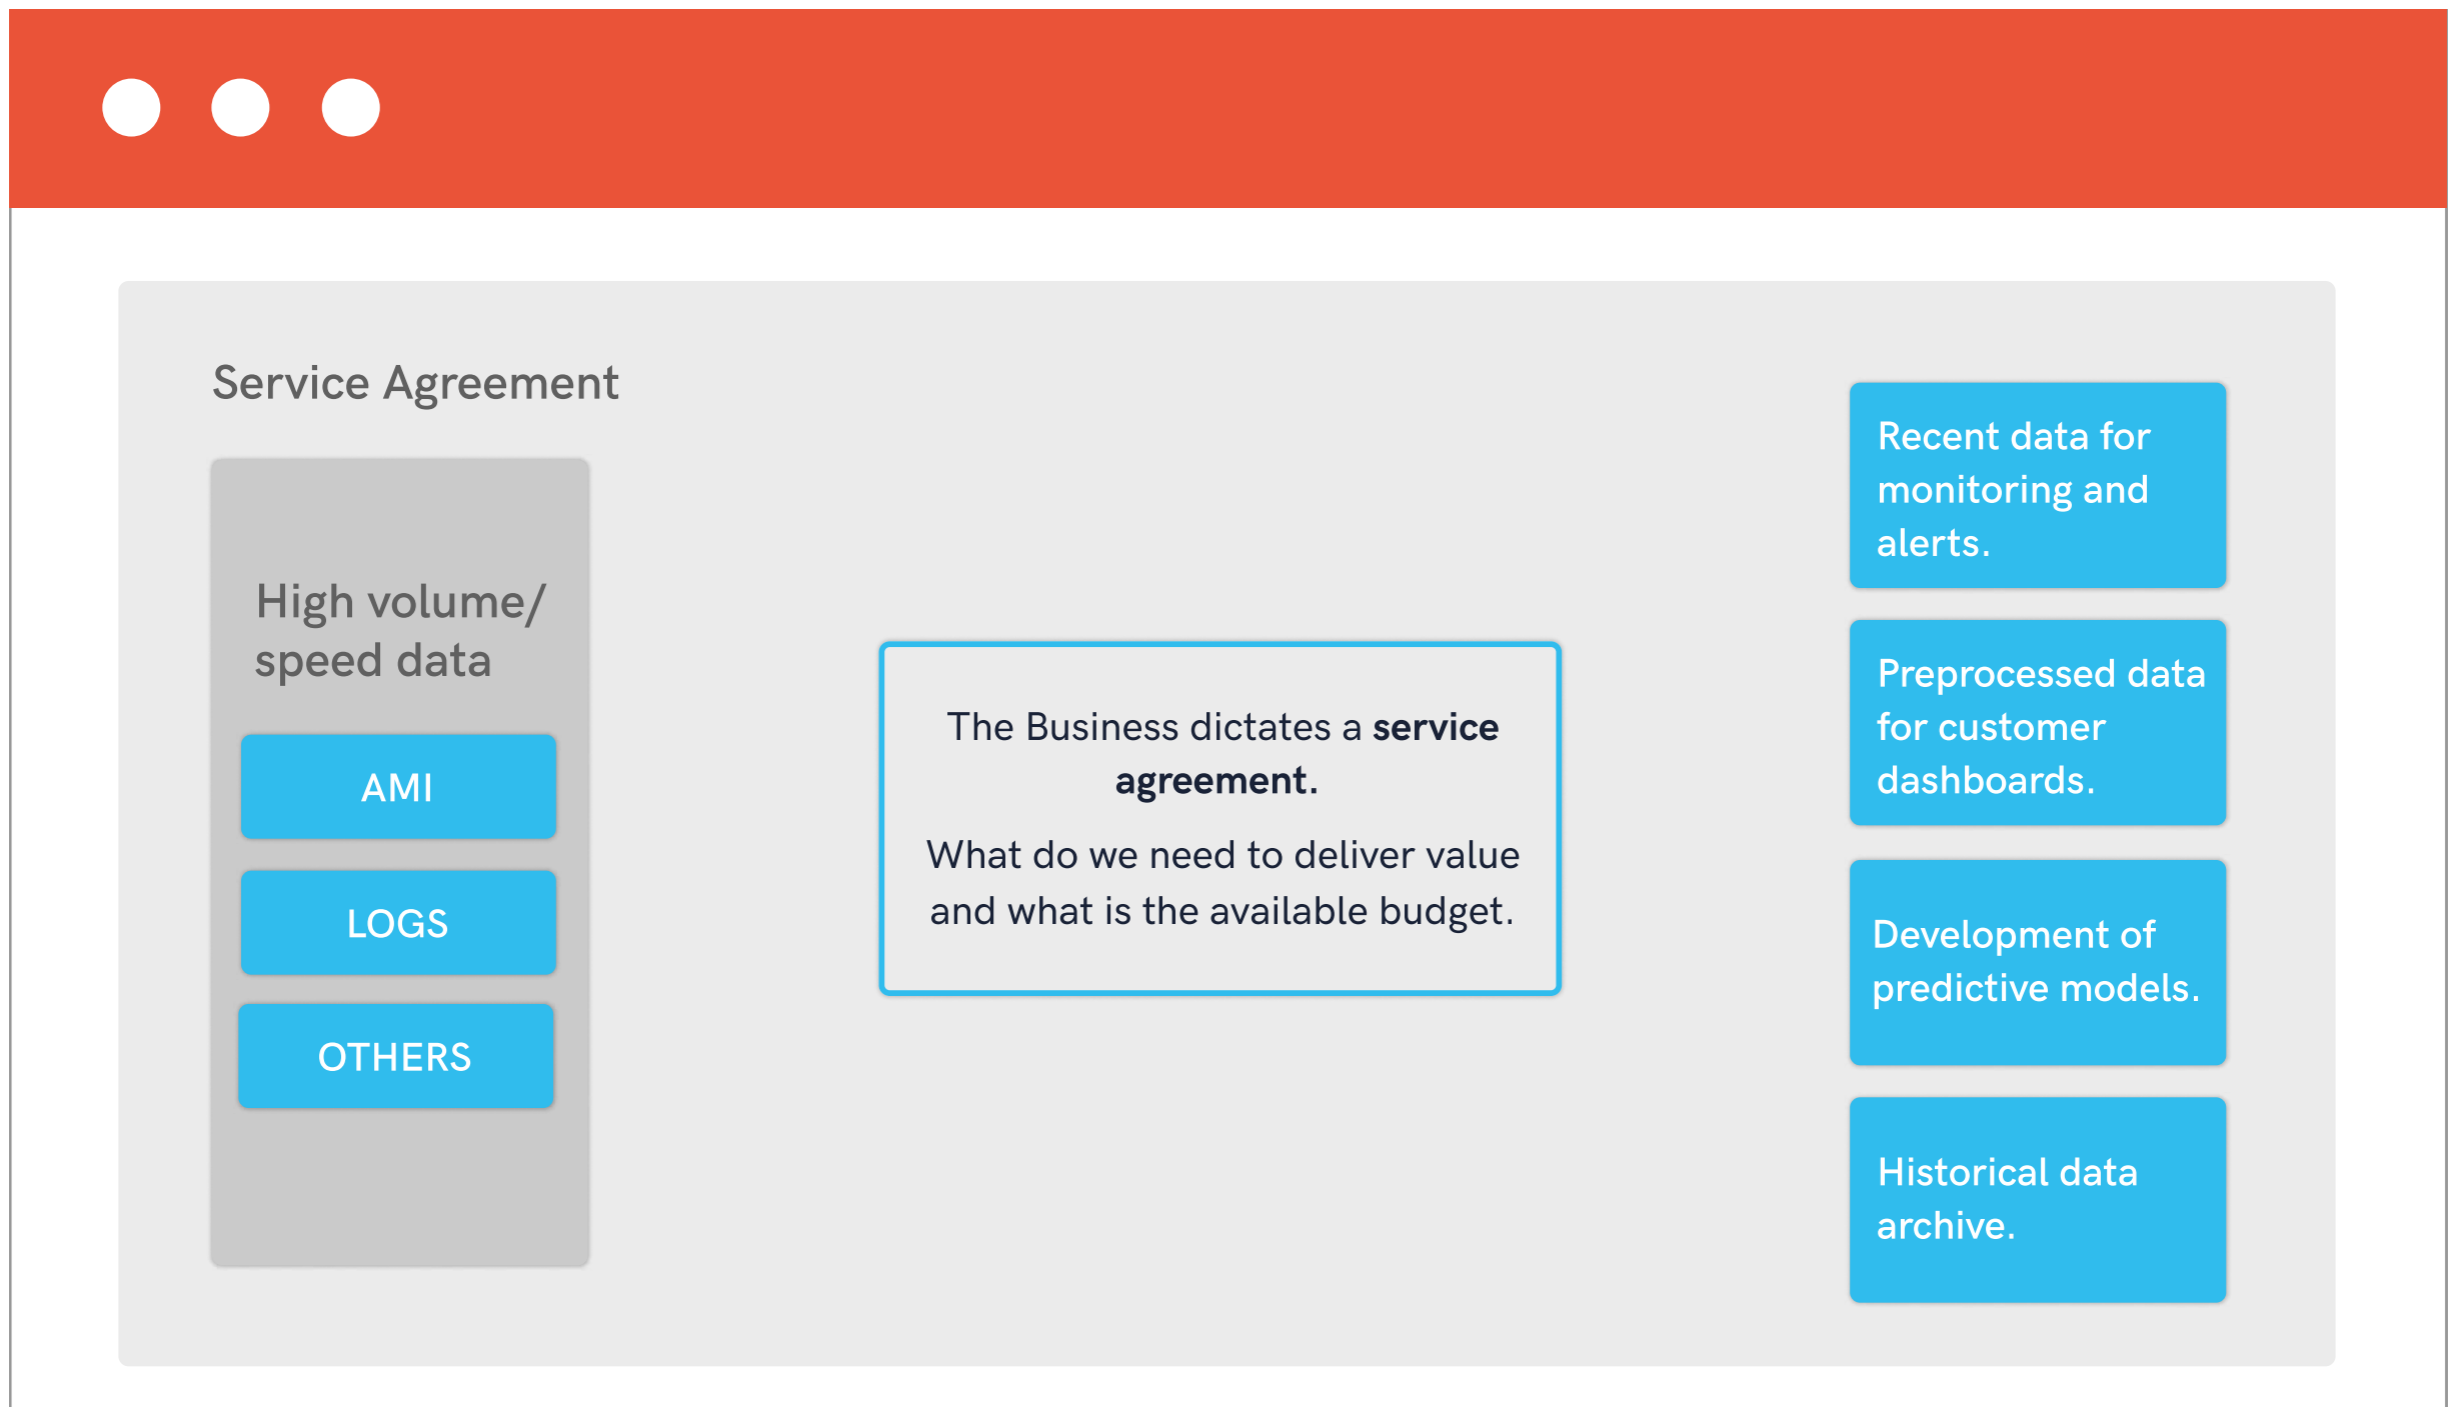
Service Agreement

High volume/ speed data

AMI

LOGS

OTHERS

The Business dictates a **service agreement.**

What do we need to deliver value and what is the available budget.

Recent data for monitoring and alerts.

Preprocessed data for customer dashboards.

Development of predictive models.

Historical data archive.